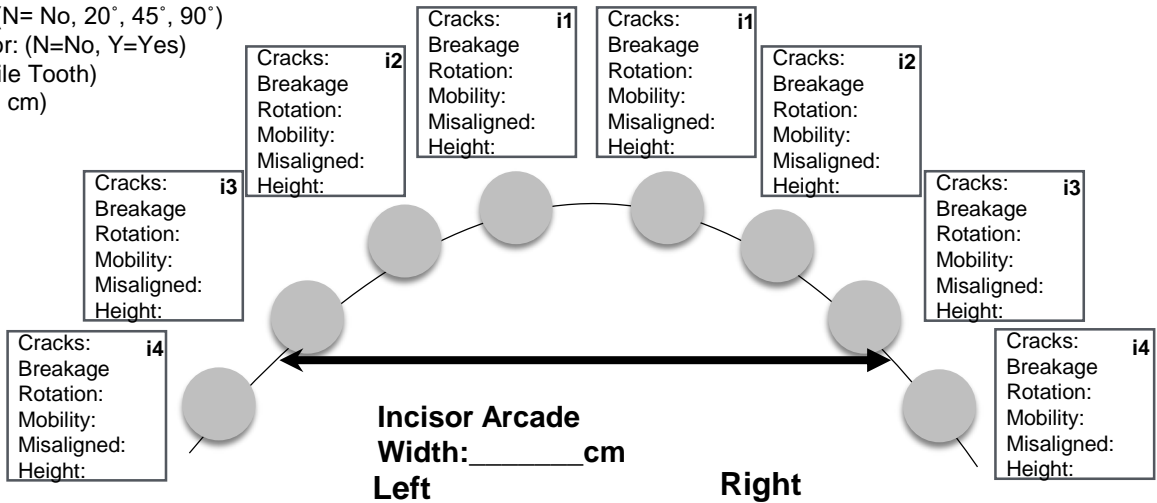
(N= No, 20˚, 45˚, 90˚)
or: (N=No, Y=Yes)
ile Tooth)
cm)

Cracks: i2
Breakage
Rotation:
Mobility:
Misaligned:
Height:

Cracks: i1
Breakage
Rotation:
Mobility:
Misaligned:
Height:

Cracks: i1
Breakage
Rotation:
Mobility:
Misaligned:
Height:

Cracks: i2
Breakage
Rotation:
Mobility:
Misaligned:
Height:

Cracks: i3
Breakage
Rotation:
Mobility:
Misaligned:
Height:

Cracks: i3
Breakage
Rotation:
Mobility:
Misaligned:
Height:

Cracks: i4
Breakage
Rotation:
Mobility:
Misaligned:
Height:

Cracks: i4
Breakage
Rotation:
Mobility:
Misaligned:
Height:

Incisor Arcade
Width:_______cm

Left

Right